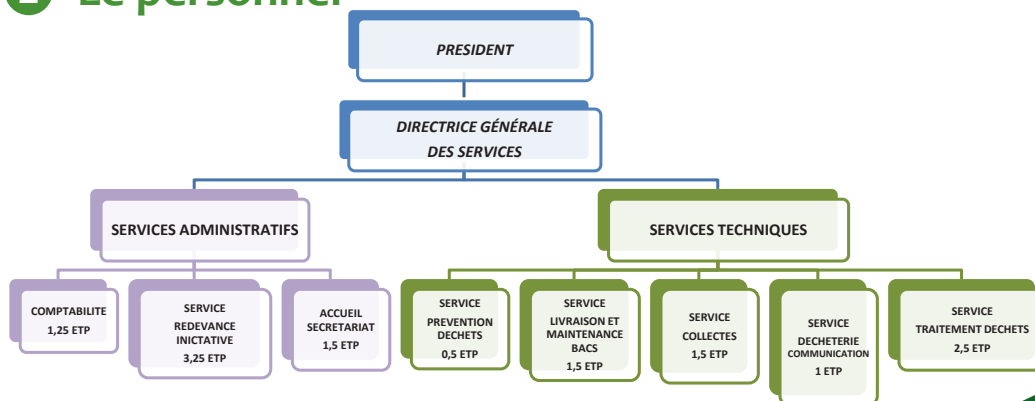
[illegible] Le personnel

PRESIDENT

DIRECTRICE GÉNÉRALE DES SERVICES

SERVICES ADMINISTRATIFS

SERVICES TECHNIQUES

COMPTABILITE 1,25 ETP

SERVICE REDEVANCE INCITATIVE 3,25 ETP

ACCUEIL SECRETARIAT 1,5 ETP

SERVICE PREVENTION DECHETS 0,5 ETP

SERVICE LIVRAISON ET MAINTENANCE BACS 1,5 ETP

SERVICE COLLECTES 1,5 ETP

SERVICE DECHETERIE COMMUNICATION 1 ETP

SERVICE TRAITEMENT DECHETS 2,5 ETP